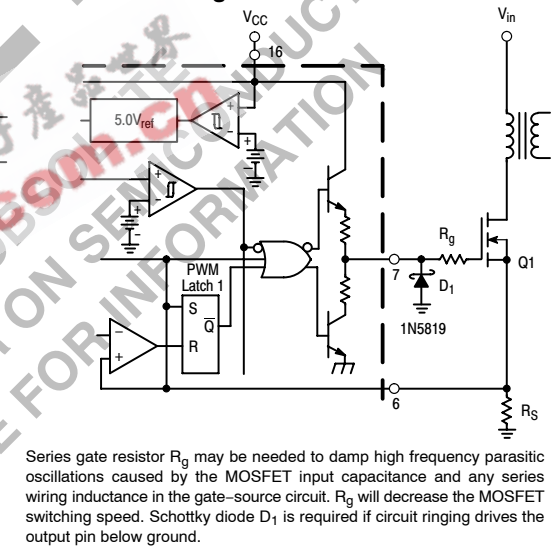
$V_{CC}$

16

$V_{in}$

$5.0V_{ref}$

PWM Latch 1

S

$\overline{Q}$

R

7

$R_g$

$D_1$

1N5819

Q1

6

$R_S$

Series gate resistor $R_g$ may be needed to damp high frequency parasitic oscillations caused by the MOSFET input capacitance and any series wiring inductance in the gate−source circuit. $R_g$ will decrease the MOSFET switching speed. Schottky diode $D_1$ is required if circuit ringing drives the output pin below ground.